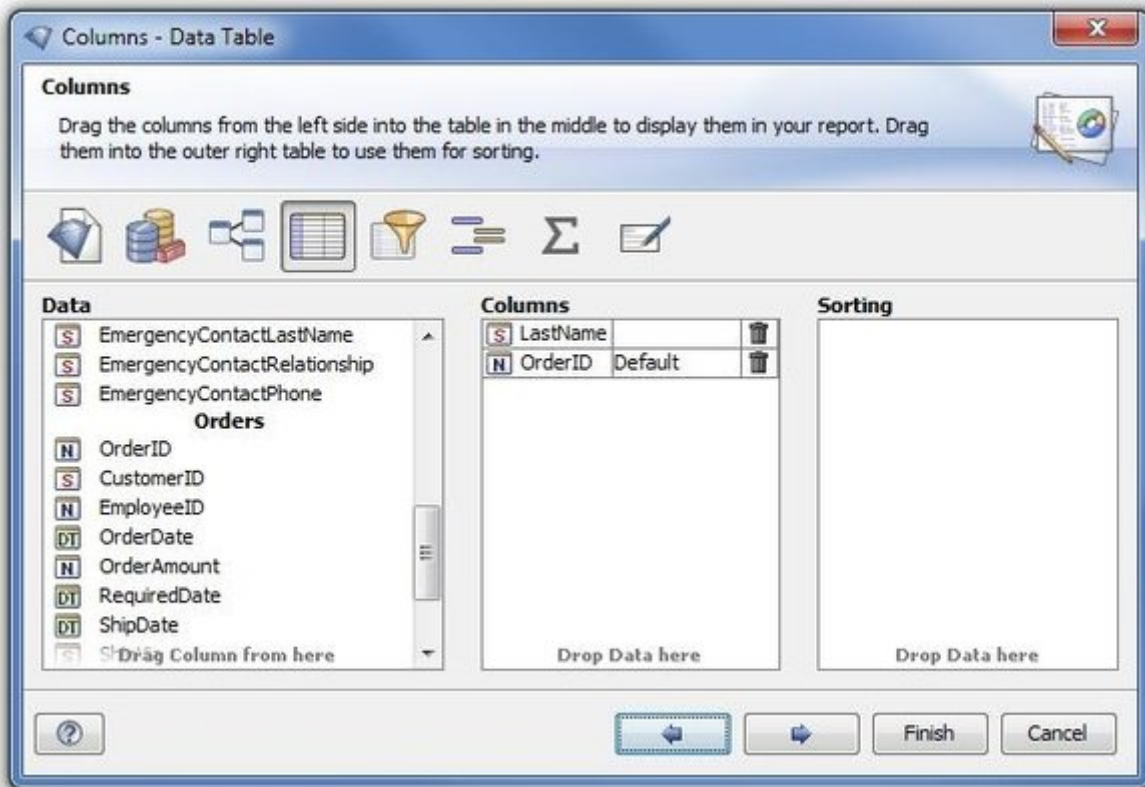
Columns - Data Table

Columns

Drag the columns from the left side into the table in the middle to display them in your report. Drag them into the outer right table to use them for sorting.

Σ

Data

S EmergencyContactLastName
S EmergencyContactRelationship
S EmergencyContactPhone
Orders
N OrderID
S CustomerID
N EmployeeID
DT OrderDate
N OrderAmount
DT RequiredDate
DT ShipDate
S Sh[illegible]
Drag Column from here

Columns

| | | |
|---|---|---|
| S LastName | | |
| N OrderID | Default | |

Drop Data here

Sorting

Drop Data here

?

Finish

Cancel